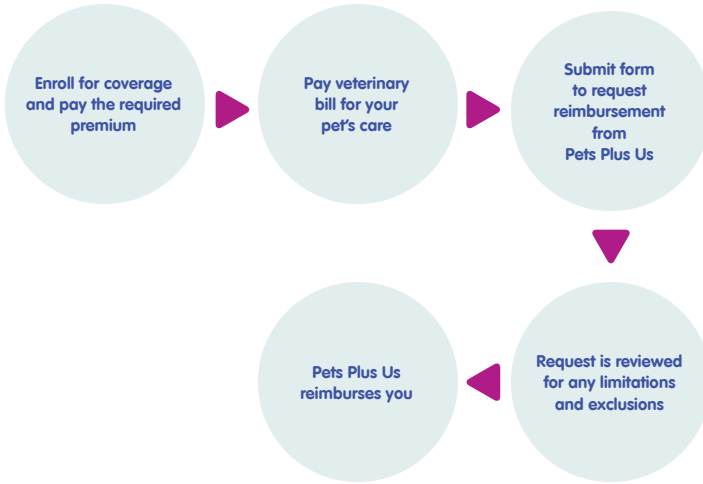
Enroll for coverage and pay the required premium

Pay veterinary bill for your pet's care

Submit form to request reimbursement from Pets Plus Us

Request is reviewed for any limitations and exclusions

Pets Plus Us reimburses you